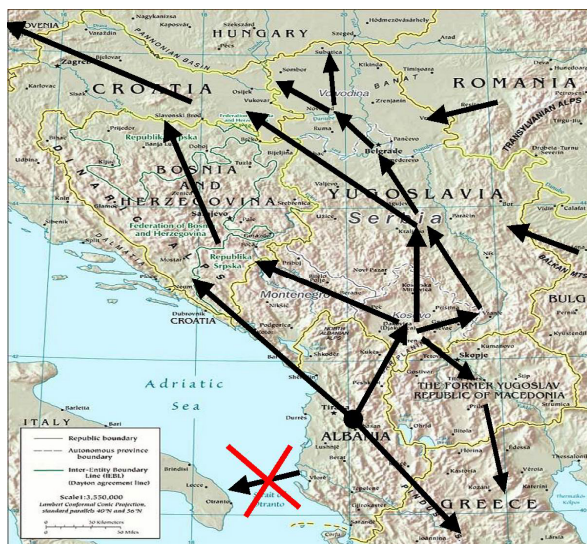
OVENIA
HUNGARY
Nagykanizsa
Kaposvár
Szekszárd
Szeged
Hódmezővásárhely
Varaždin
PANNONIAN BASIN
Zagreb
Bjelovar
Pécs
Subotica
Karlovac
Sombor
BANAT
Timișoara
ROMANIA
Kikinda
CROATIA
Osijek
Vukovar
Novi Sad
Zrenjanin
TRANSYLVANIAN ALPS
Vojvodina
Slavonski Brod
Republika Srpska
Federation of Bosnia and Herzegovina
Ruma
Prijedor
Doboj
Bijeljina
Pančevo
Banja Luka
Tuzla
Beograd
Bihać
BOSNIA
AND
HERZEGOVINA
Valjevo
Drobeta-Turnu Severin
DINARIC ALPS
Sarajevo
Kragujevac
YUGOSLAVIA
Šibenik
Serbia
Federation of Bosnia and Herzegovina
Bor
Vidin
Split
Kraljevo
Niš
Mostar
Republika Srpska
Novi Pazar
BALKAN MTS
Montenegro
Kosovo
BULG
Dubrovnik
Podgorica
Priština
CROATIA
Kyustendil
Prizren
Skopje
Shkodër
Adriatic
Sea
THE FORMER YUGOSLAV REPUBLIC OF MACEDONIA
Durrës
Tiranë
Bitola
ITALY
Barletta
Bari
ALBANIA
Edessa
Thessaloniki
Brindisi
Lecce
Strait of Otranto
Otranto
Kozani
Larisa
GREECE
PINDUS
Ioannina
Republic boundary
Autonomous province boundary
Inter-Entity Boundary Line (IEBL) (Dayton agreement line)
Scale 1:3,550,000
Lambert Conformal Conic Projection, standard parallels 40°N and 56°N
50 Kilometers
50 Miles